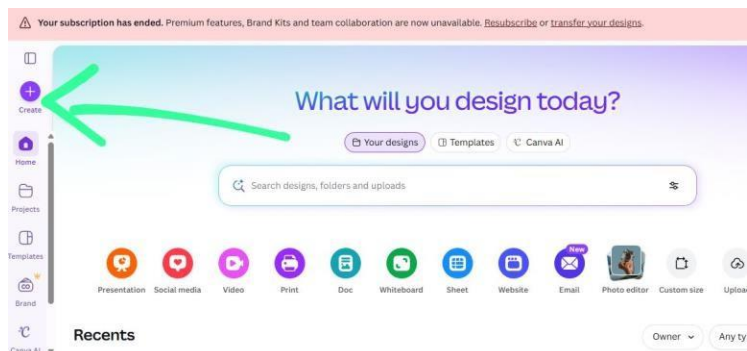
Your subscription has ended. Premium features, Brand Kits and team collaboration are now unavailable. Resubscribe or transfer your designs.

Create

Home

Projects

Templates

Brand

Canva AI

What will you design today?

Your designs | Templates | Canva AI

Search designs, folders and uploads

Presentation | Social media | Video | Print | Doc | Whiteboard | Sheet | Website | New Email | Photo editor | Custom size | Uploa

Recents

Owner | Any ty